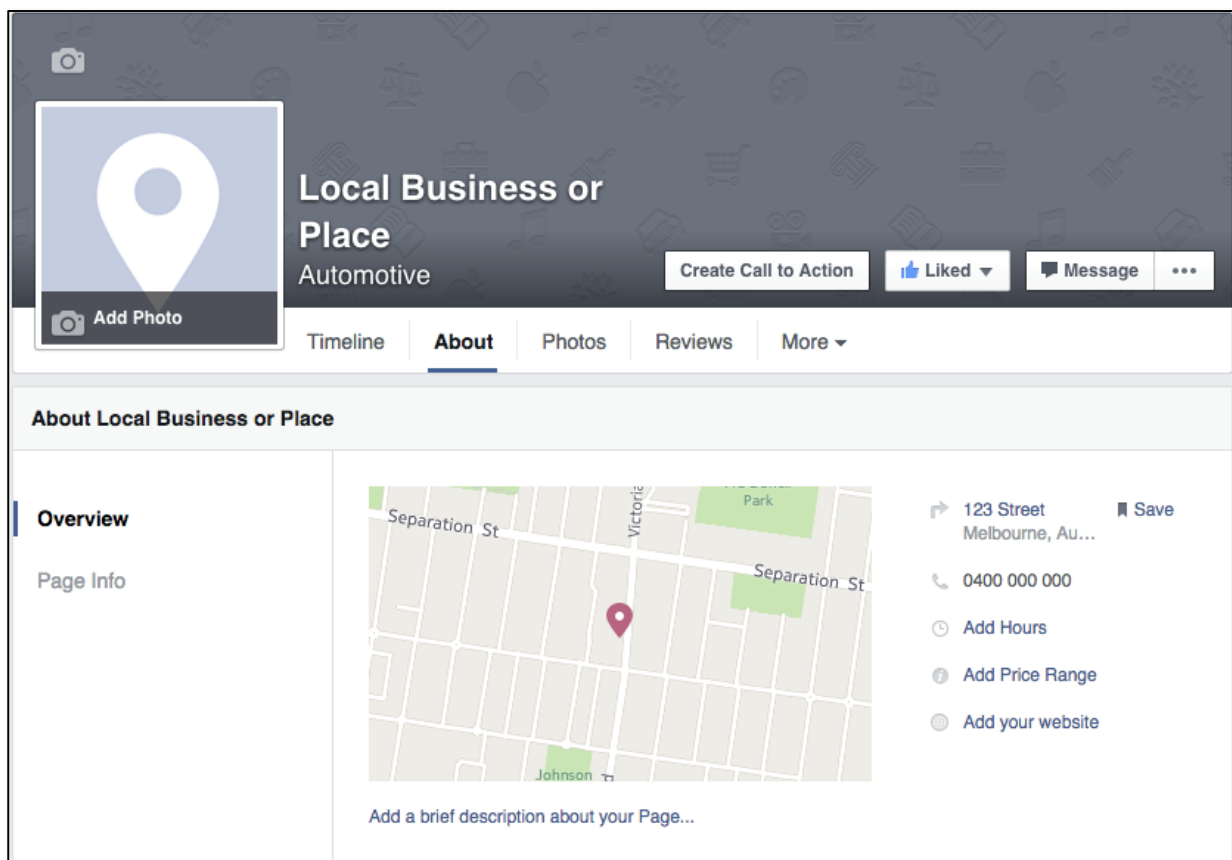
Add Photo

Local Business or Place

Automotive

Create Call to Action

Liked

Message

•••

Timeline

About

Photos

Reviews

More

About Local Business or Place

Overview

Page Info

Separation St

Victoria

Park

Separation St

Johnson

123 Street
Melbourne, Au...

Save

0400 000 000

Add Hours

Add Price Range

Add your website

Add a brief description about your Page...